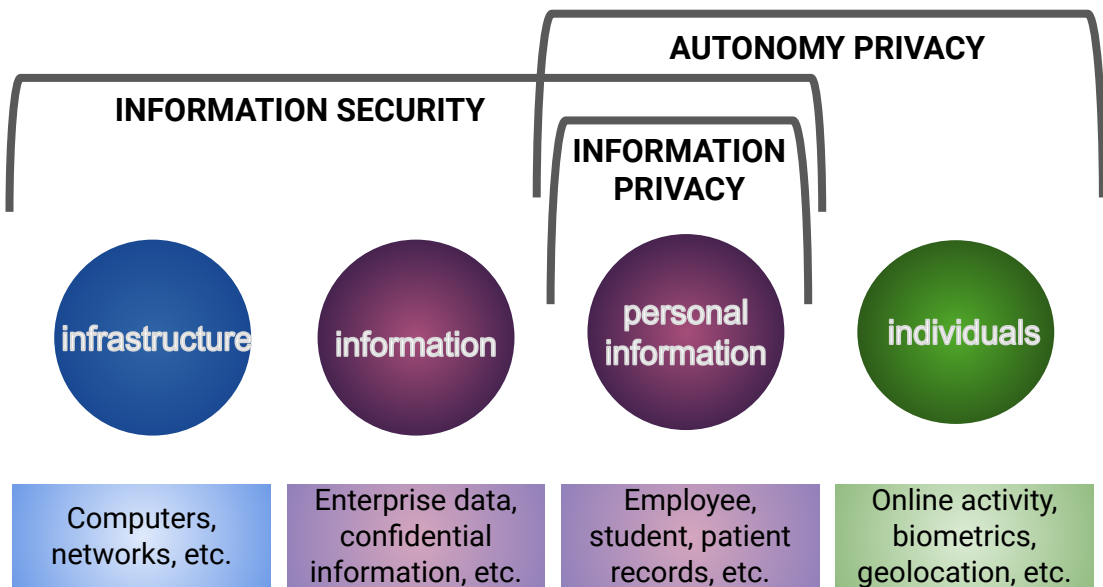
AUTONOMY PRIVACY

INFORMATION SECURITY

INFORMATION PRIVACY

infrastructure

information

personal information

individuals

Computers, networks, etc.

Enterprise data, confidential information, etc.

Employee, student, patient records, etc.

Online activity, biometrics, geolocation, etc.